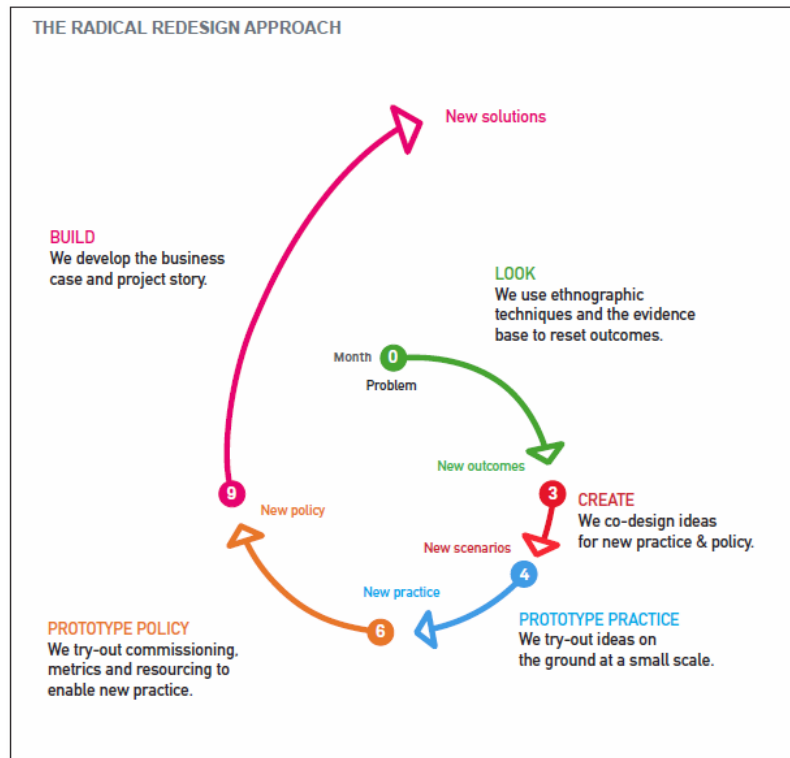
THE RADICAL REDESIGN APPROACH

New solutions

BUILD
We develop the business case and project story.

LOOK
We use ethnographic techniques and the evidence base to reset outcomes.

Month 0
Problem

New outcomes

3
CREATE
We co-design ideas for new practice & policy.

New scenarios

9

New policy

4

New practice

PROTOTYPE PRACTICE
We try-out ideas on the ground at a small scale.

6

PROTOTYPE POLICY
We try-out commissioning, metrics and resourcing to enable new practice.